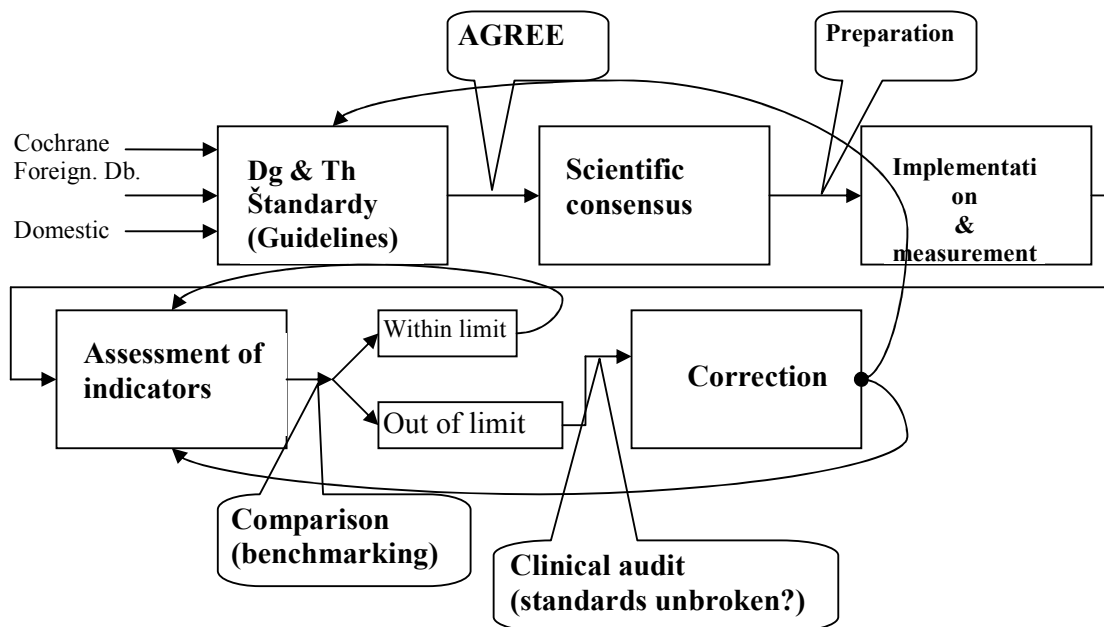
AGREE

Preparation

Cochrane

Foreign. Db.

Domestic

Dg & Th Štandardy (Guidelines)

Scientific consensus

Implementation & measurement

Assessment of indicators

Within limit

Out of limit

Correction

Comparison (benchmarking)

Clinical audit (standards unbroken?)